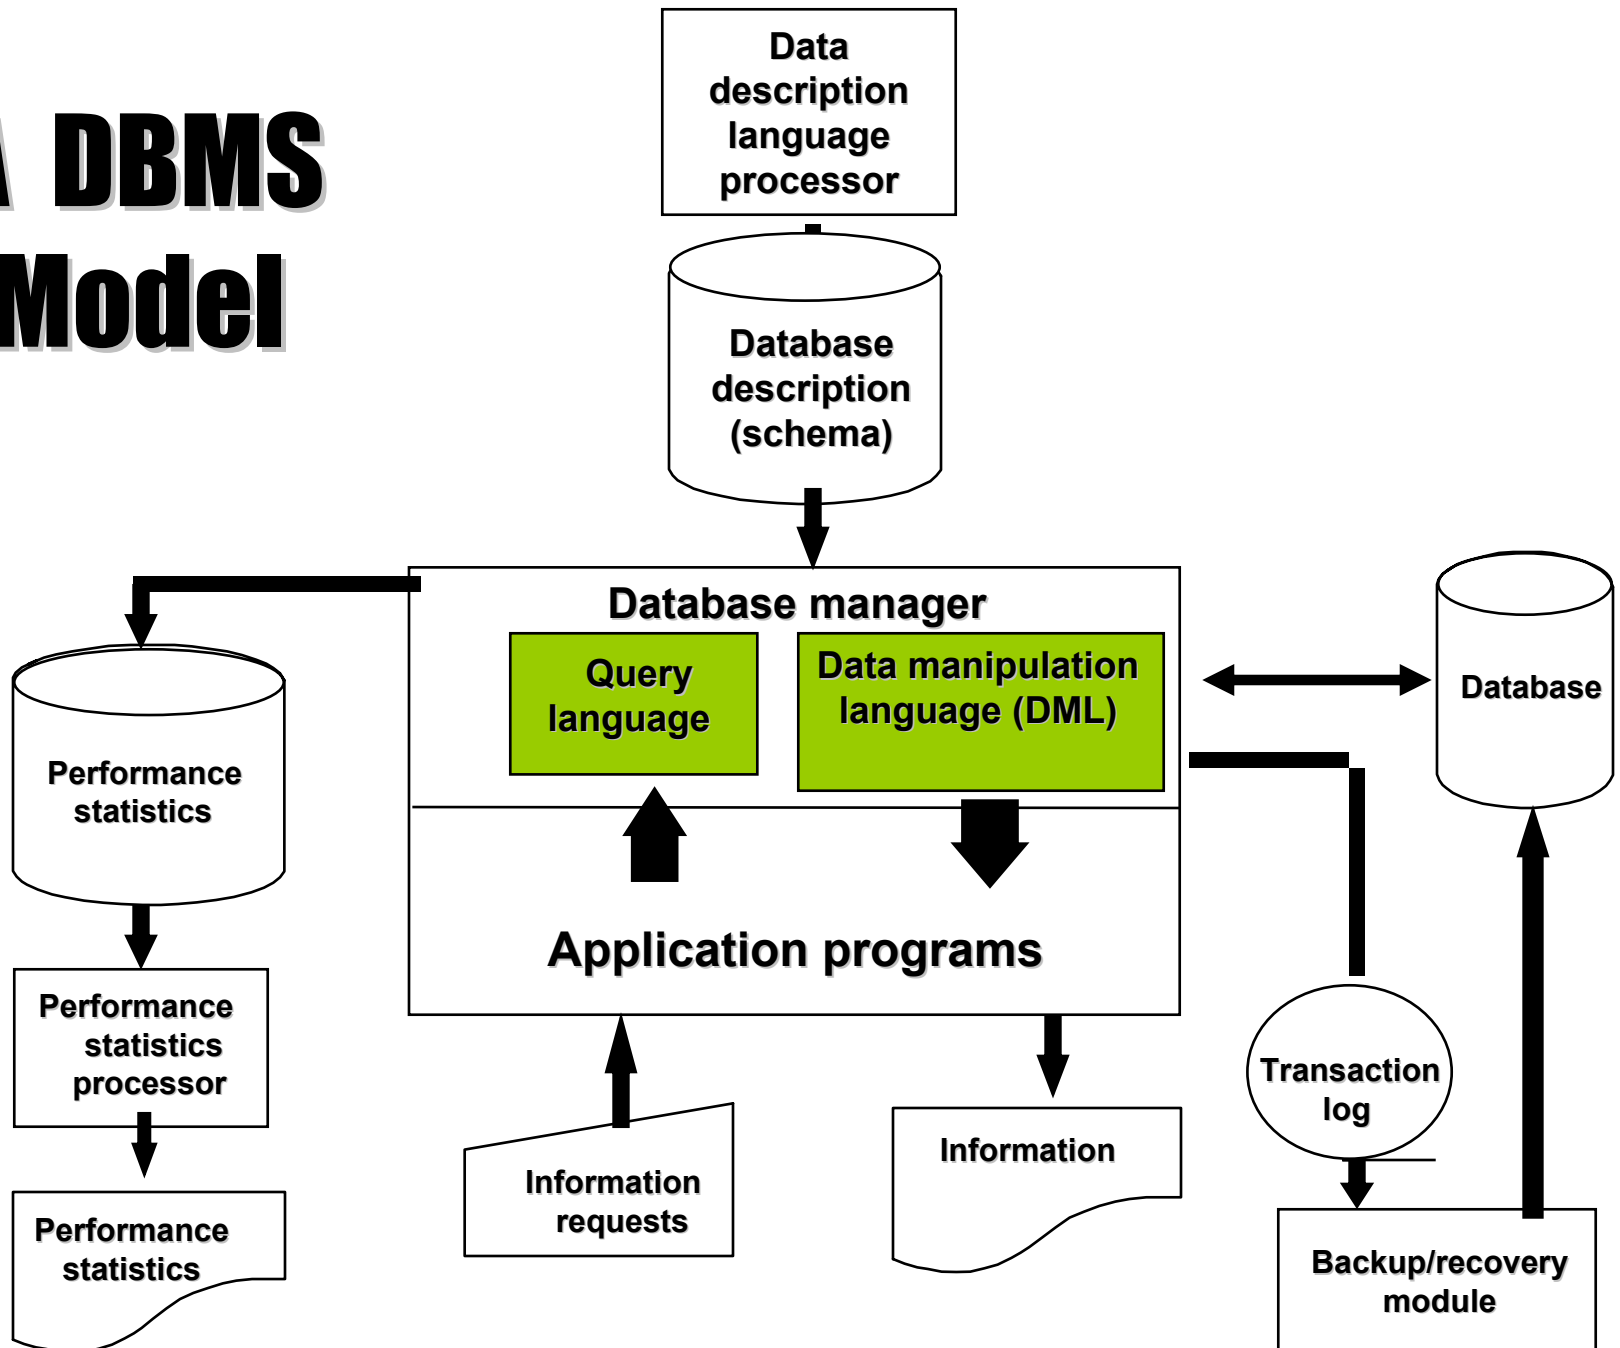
DBMS
Model

Data description language processor

Database description (schema)

Database manager

Query language

Data manipulation language (DML)

Application programs

Database

Performance statistics

Performance statistics processor

Performance statistics

Information requests

Information

Transaction log

Backup/recovery module